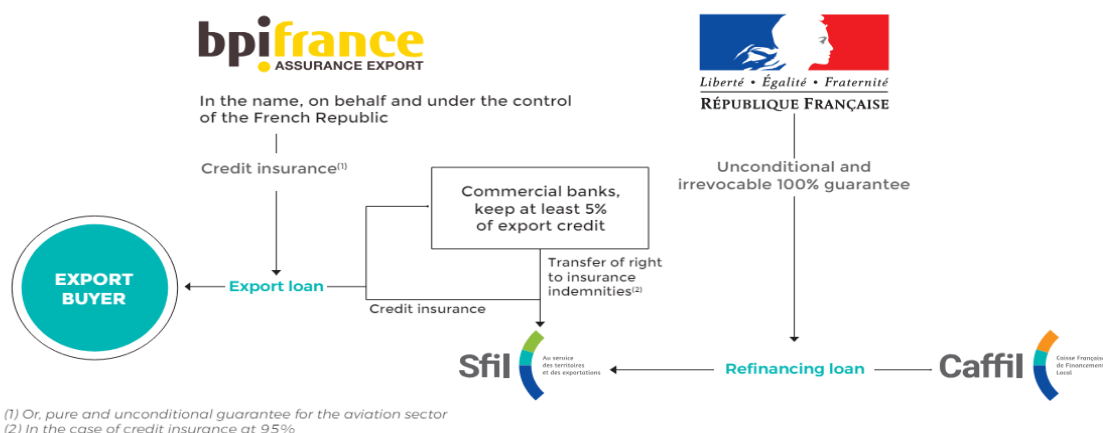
bpifrance
ASSURANCE EXPORT

In the name, on behalf and under the control of the French Republic

Credit insurance$^{(1)}$

Liberté • Égalité • Fraternité
RÉPUBLIQUE FRANÇAISE

Unconditional and irrevocable 100% guarantee

Commercial banks, keep at least 5% of export credit

EXPORT BUYER

Export loan

Transfer of right to insurance indemnities$^{(2)}$

Credit insurance

Sfil
Au service des territoires et des exportations

Refinancing loan

Caffil
Caisse Française de Financement Local

(1) Or, pure and unconditional guarantee for the aviation sector
(2) In the case of credit insurance at 95%